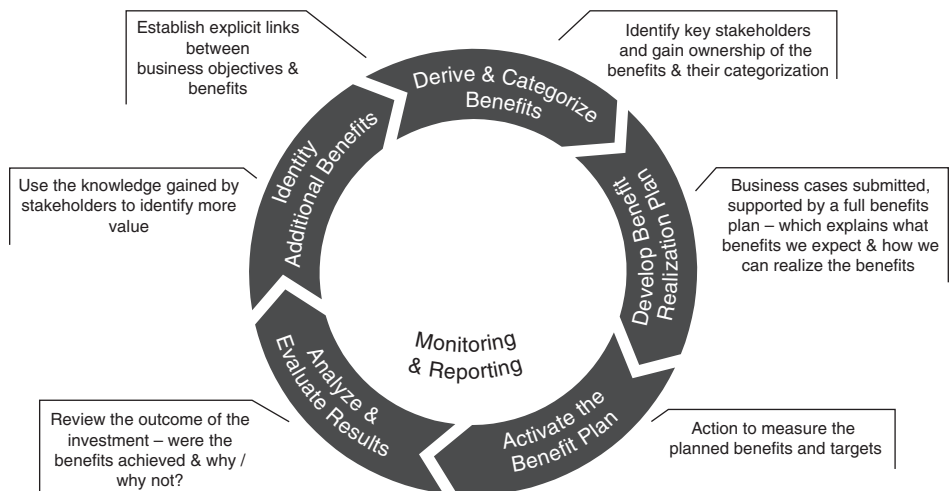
Establish explicit links between business objectives & benefits

Identify key stakeholders and gain ownership of the benefits & their categorization

Derive & Categorize Benefits

Identity Additional Benefits

Develop Benefit Realization Plan

Use the knowledge gained by stakeholders to identify more value

Business cases submitted, supported by a full benefits plan – which explains what benefits we expect & how we can realize the benefits

Monitoring & Reporting

Analyze & Evaluate Results

Activate the Benefit Plan

Review the outcome of the investment – were the benefits achieved & why / why not?

Action to measure the planned benefits and targets